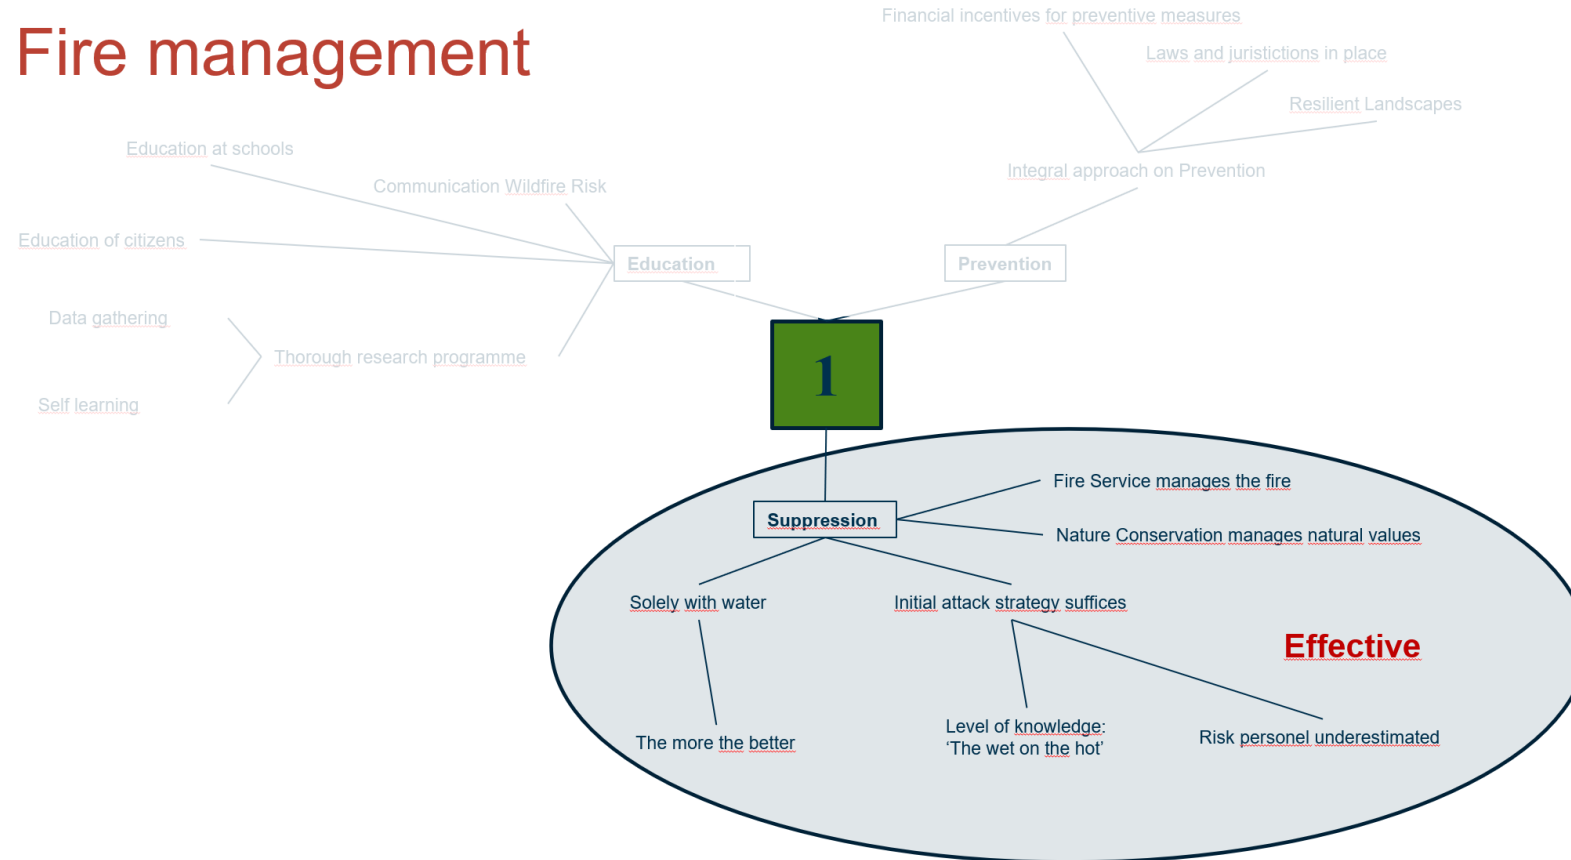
Fire management

Financial incentives for preventive measures

Laws and juristictions in place

Resilient Landscapes

Integral approach on Prevention

Education at schools

Communication Wildfire Risk

Education of citizens

Education

Prevention

Data gathering

Thorough research programme

Self learning

1

Suppression

Fire Service manages the fire

Nature Conservation manages natural values

Solely with water

Initial attack strategy suffices

Effective

The more the better

Level of knowledge: 'The wet on the hot'

Risk personel underestimated